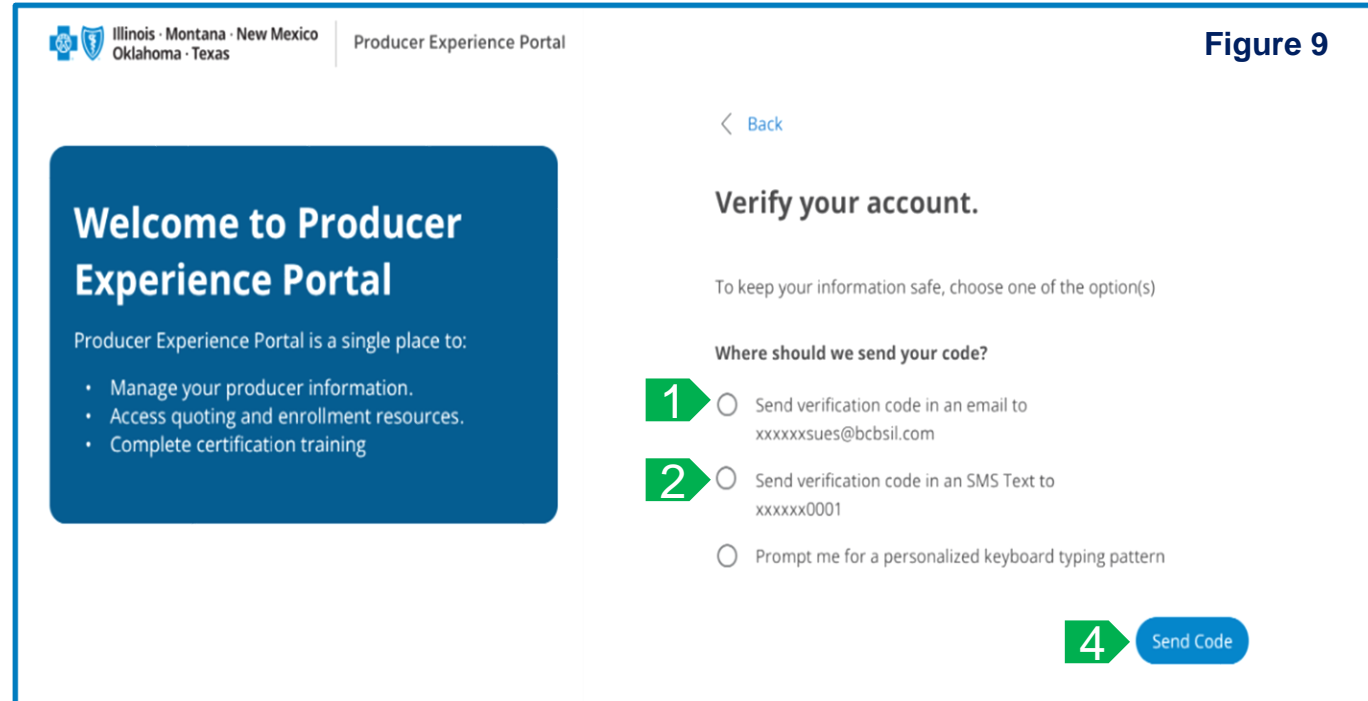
Illinois · Montana · New Mexico
Oklahoma · Texas

Producer Experience Portal

Figure 9

Welcome to Producer Experience Portal

Producer Experience Portal is a single place to:

- Manage your producer information.
- Access quoting and enrollment resources.
- Complete certification training

< Back

Verify your account.

To keep your information safe, choose one of the option(s)

Where should we send your code?

1 Send verification code in an email to xxxxxxsues@bcbsil.com

2 Send verification code in an SMS Text to xxxxxx0001

Prompt me for a personalized keyboard typing pattern

4 Send Code